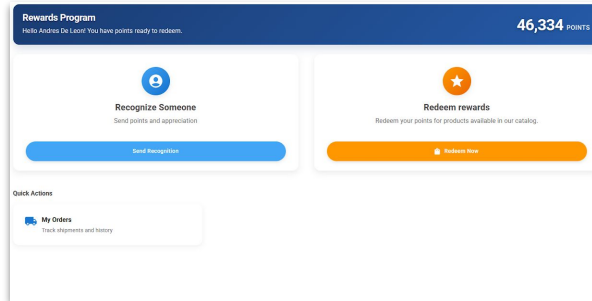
Rewards Program
Hello Andres De Leon! You have points ready to redeem.

46,334 POINTS

Recognize Someone
Send points and appreciation

Send Recognition

Redeem rewards
Redeem your points for products available in our catalog.

Redeem Now

Quick Actions

My Orders
Track shipments and history